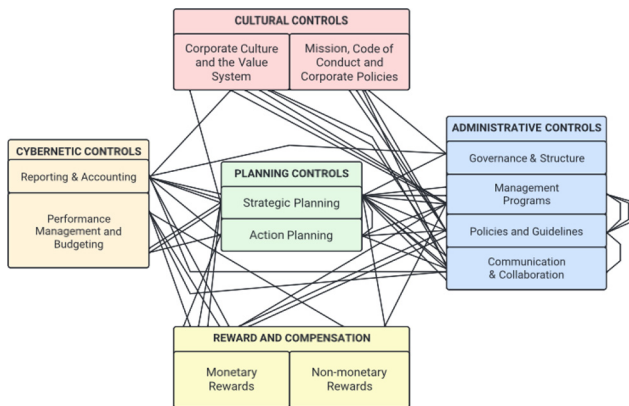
CULTURAL CONTROLS

Corporate Culture and the Value System

Mission, Code of Conduct and Corporate Policies

CYBERNETIC CONTROLS

Reporting & Accounting

Performance Management and Budgeting

PLANNING CONTROLS

Strategic Planning

Action Planning

ADMINISTRATIVE CONTROLS

Governance & Structure

Management Programs

Policies and Guidelines

Communication & Collaboration

REWARD AND COMPENSATION

Monetary Rewards

Non-monetary Rewards